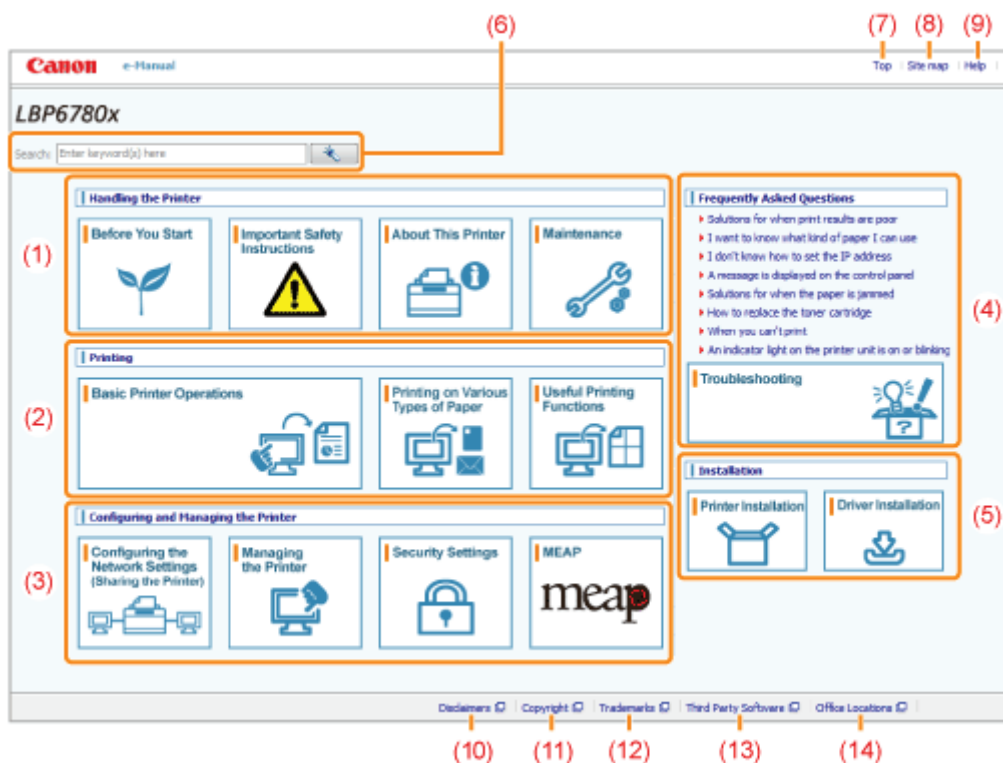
(6)

(7) (8) (9)

Canon e-Manual

Top | Site map | Help

LBP6780x

Search: Enter keyword(s) here

(1)

Handling the Printer

Before You Start

Important Safety Instructions

About This Printer

Maintenance

(2)

Printing

Basic Printer Operations

Printing on Various Types of Paper

Useful Printing Functions

(3)

Configuring and Managing the Printer

Configuring the Network Settings (Sharing the Printer)

Managing the Printer

Security Settings

MEAP

meap

(4)

Frequently Asked Questions

Solutions for when print results are poor

I want to know what kind of paper I can use

I don't know how to set the IP address

A message is displayed on the control panel

Solutions for when the paper is jammed

How to replace the toner cartridge

When you can't print

An indicator light on the printer unit is on or blinking

Troubleshooting

(5)

Installation

Printer Installation

Driver Installation

Disclaimers | Copyright | Trademarks | Third Party Software | Office Locations

(10) (11) (12) (13) (14)